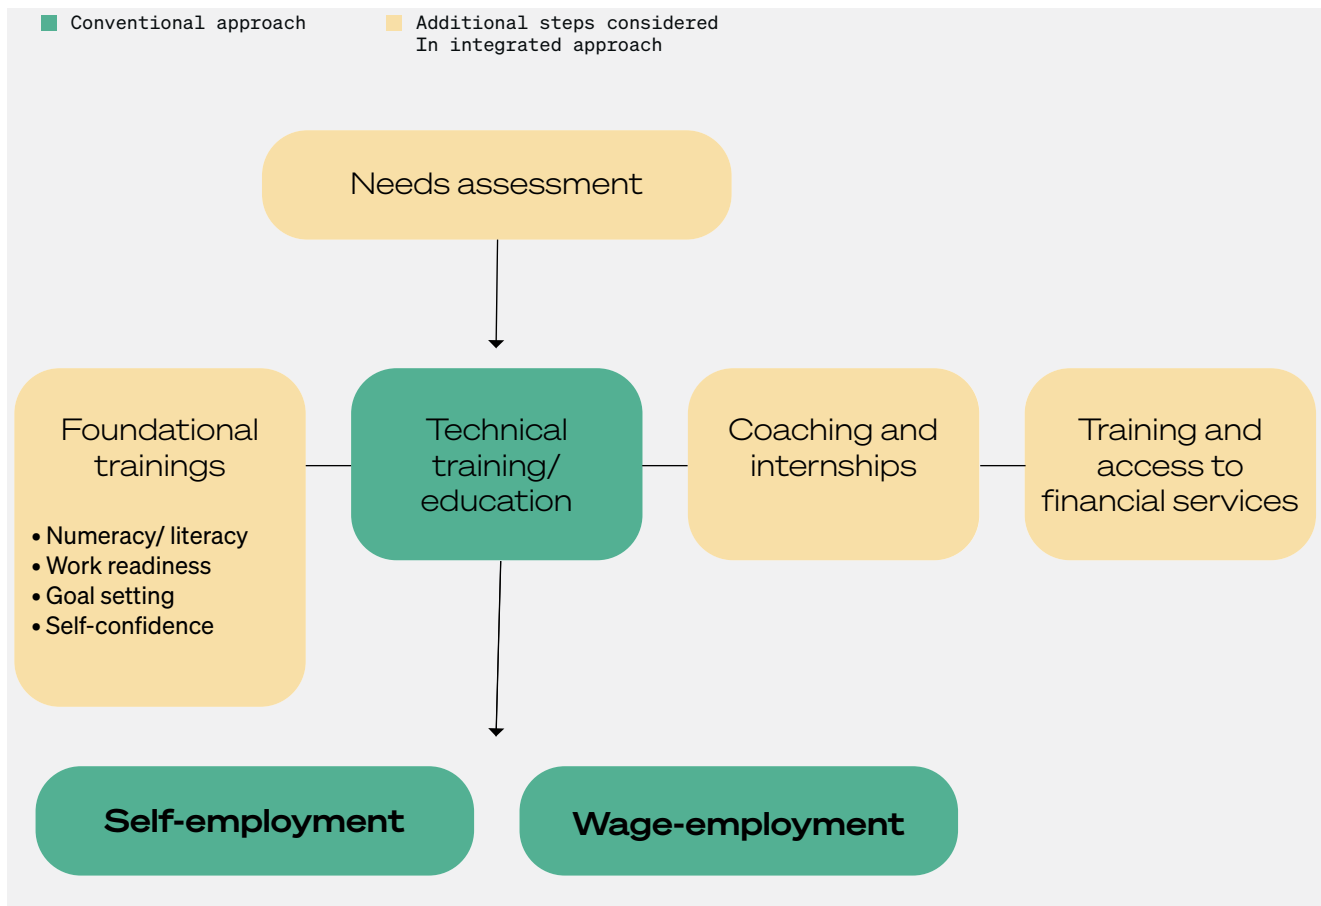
Conventional approach

Additional steps considered In integrated approach

Needs assessment

Foundational trainings

• Numeracy/ literacy
• Work readiness
• Goal setting
• Self-confidence

Technical training/ education

Coaching and internships

Training and access to financial services

Self-employment

Wage-employment